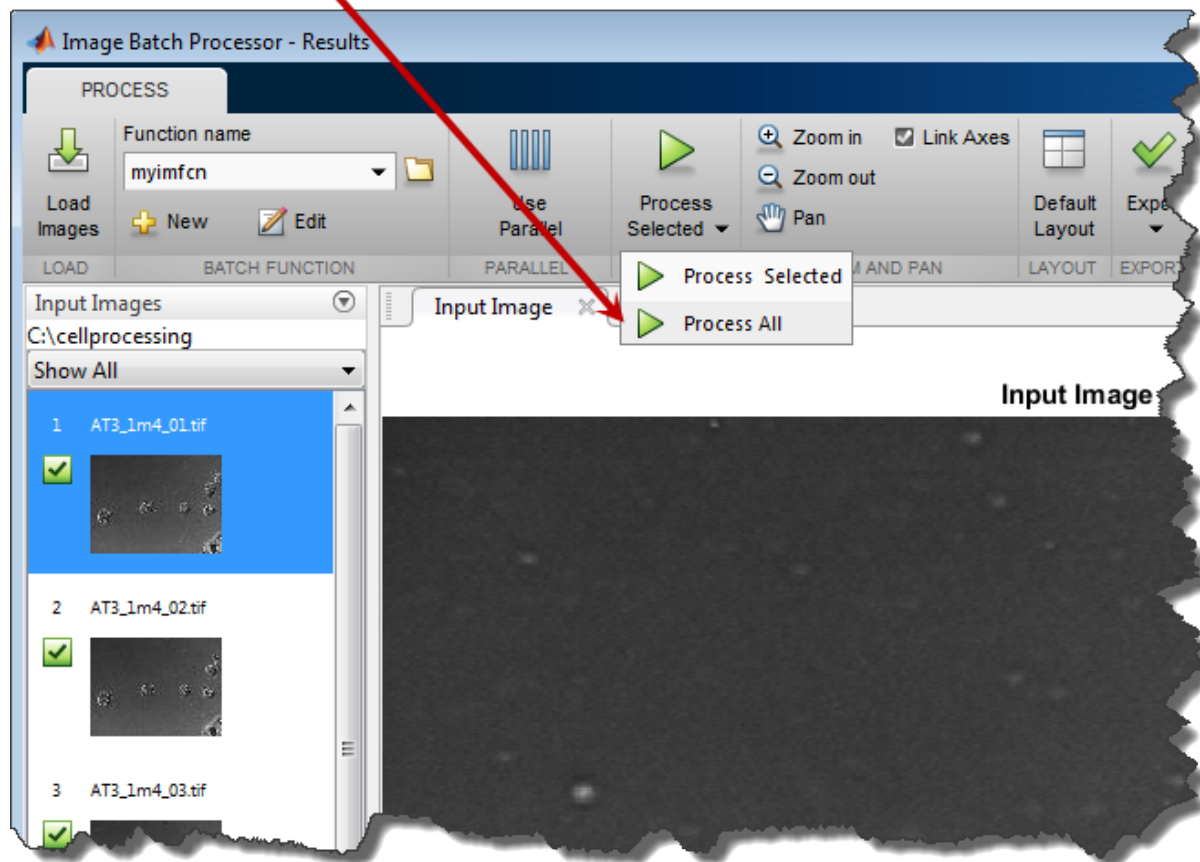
Image Batch Processor - Results

PROCESS

Load Images

Function name

myimfcn

New

Edit

Use Parallel

Process Selected

Zoom in

Link Axes

Zoom out

Pan

Default Layout

Expo

LOAD

BATCH FUNCTION

PARALLEL

M AND PAN

LAYOUT

EXPOR

Process Selected

Process All

Input Images

C:\cellprocessing

Show All

Input Image

Input Image

1 AT3_1m4_01.tif

2 AT3_1m4_02.tif

3 AT3_1m4_03.tif